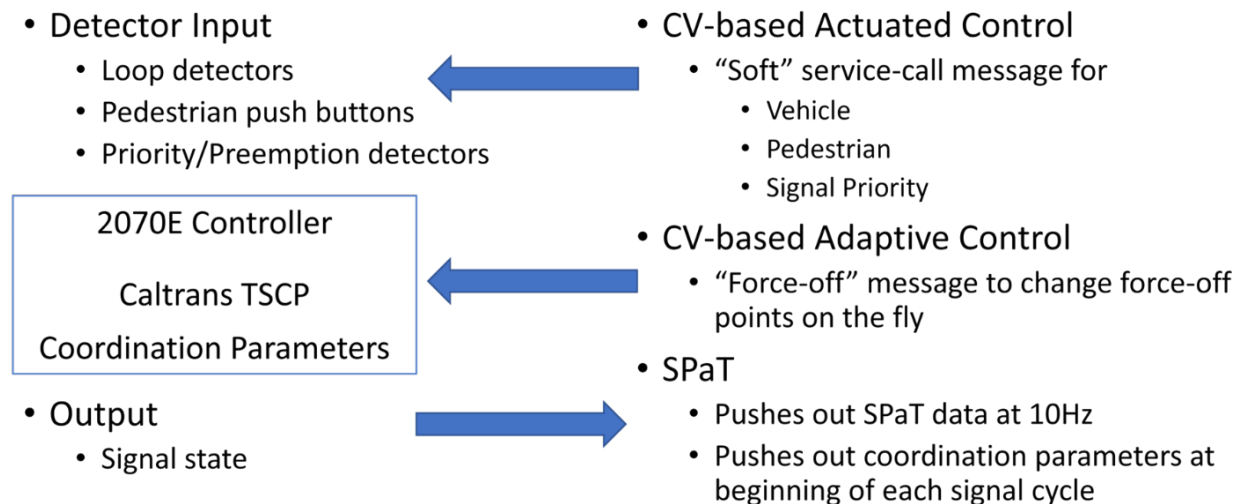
• Detector Input
  • Loop detectors
  • Pedestrian push buttons
  • Priority/Preemption detectors

2070E Controller

Caltrans TSCP

Coordination Parameters

• Output
  • Signal state

• CV-based Actuated Control
  • “Soft” service-call message for
    • Vehicle
    • Pedestrian
    • Signal Priority

• CV-based Adaptive Control
  • “Force-off” message to change force-off points on the fly

• SPaT
  • Pushes out SPaT data at 10Hz
  • Pushes out coordination parameters at beginning of each signal cycle